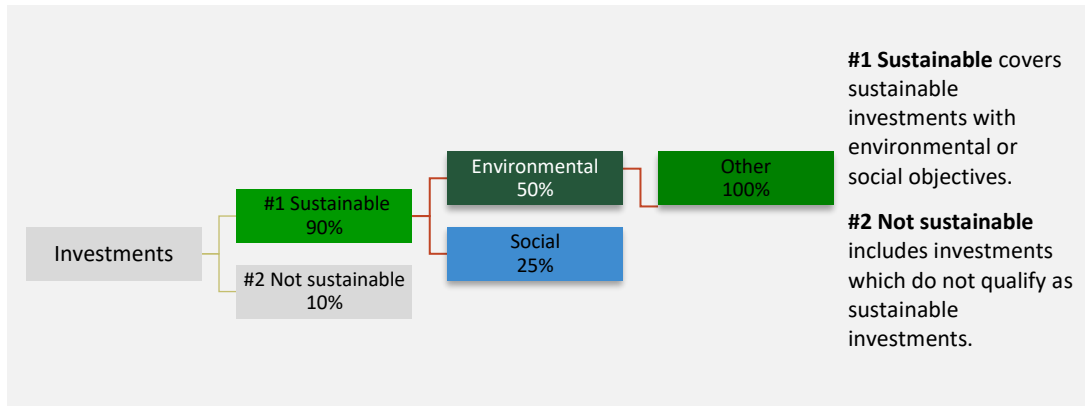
Investments

#1 Sustainable
90%

#2 Not sustainable
10%

Environmental
50%

Social
25%

Other
100%

**#1 Sustainable** covers sustainable investments with environmental or social objectives.

**#2 Not sustainable** includes investments which do not qualify as sustainable investments.